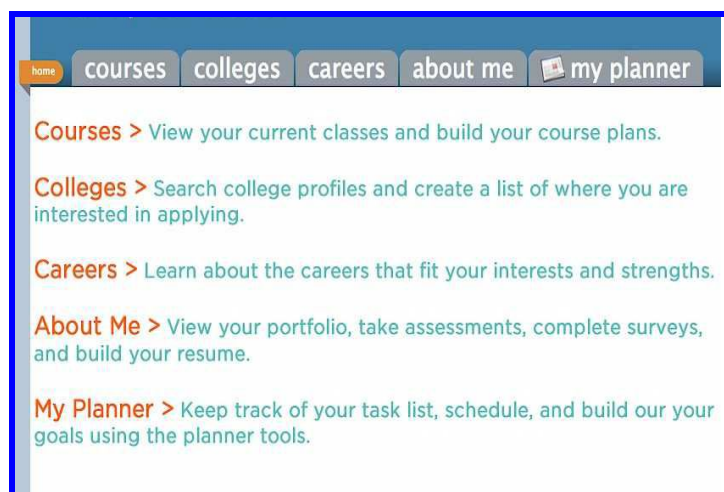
home courses colleges careers about me my planner

Courses > View your current classes and build your course plans.

Colleges > Search college profiles and create a list of where you are interested in applying.

Careers > Learn about the careers that fit your interests and strengths.

About Me > View your portfolio, take assessments, complete surveys, and build your resume.

My Planner > Keep track of your task list, schedule, and build our your goals using the planner tools.